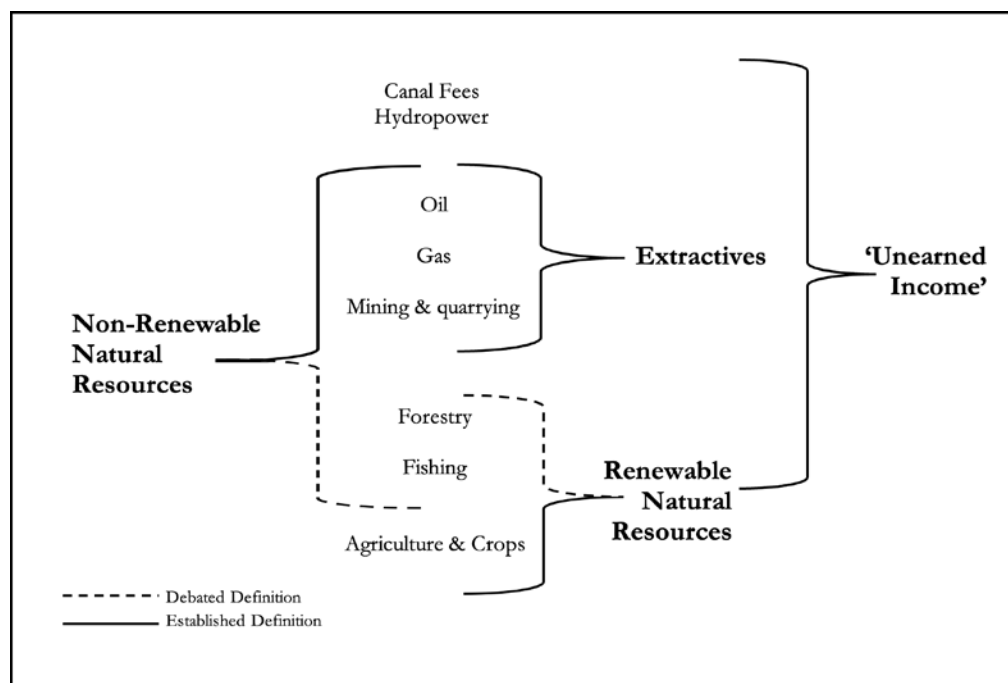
Canal Fees
Hydropower

Oil

Gas

Mining & quarrying

Extractives

'Unearned Income'

Non-Renewable Natural Resources

Forestry

Fishing

Renewable Natural Resources

Agriculture & Crops

Debated Definition
Established Definition